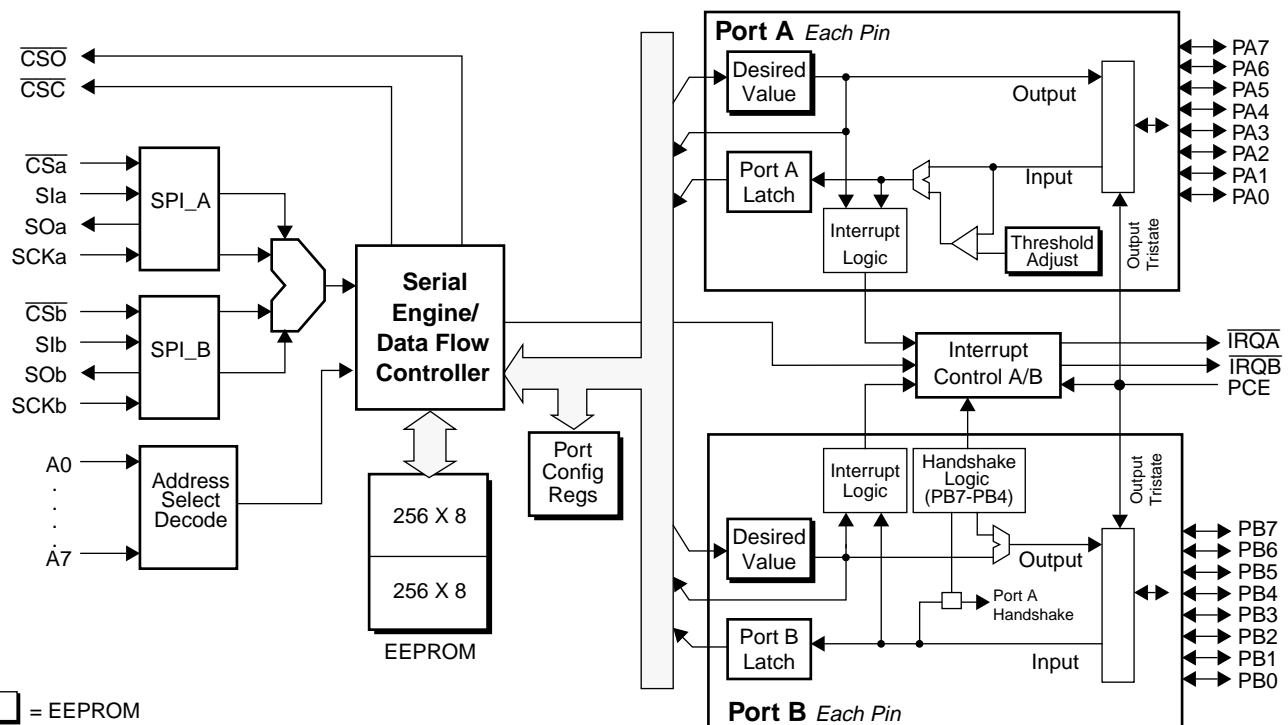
$\overline{CSO}$
$\overline{CSC}$
$\overline{CSa}$
SIa
SOa
SCKa
SPI_A
$\overline{CSb}$
SIb
SOb
SCKb
SPI_B
A0
.
.
.
A7
Address Select Decode
Serial Engine/ Data Flow Controller
256 X 8
256 X 8
EEPROM
Port Config Regs
= EEPROM

Port A Each Pin
Desired Value
Output
Port A Latch
Input
Interrupt Logic
Threshold Adjust
Output Tristate
PA7
PA6
PA5
PA4
PA3
PA2
PA1
PA0

Interrupt Control A/B
$\overline{IRQA}$
$\overline{IRQB}$
PCE

Interrupt Logic
Handshake Logic (PB7-PB4)
Output Tristate
Desired Value
Output
Port A Handshake
Port B Latch
Input
PB7
PB6
PB5
PB4
PB3
PB2
PB1
PB0
Port B Each Pin